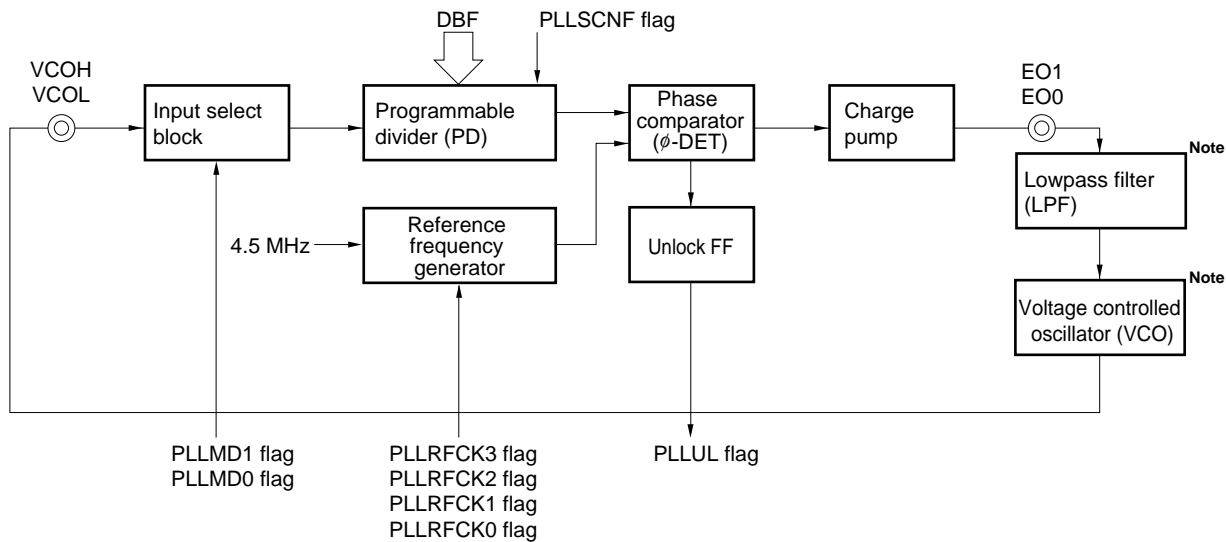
DBF

PLLSCNF flag

VCOH
VCOL

Input select block

Programmable divider (PD)

Phase comparator ($\phi$-DET)

Charge pump

EO1
EO0

Note

Lowpass filter (LPF)

4.5 MHz

Reference frequency generator

Unlock FF

Note

Voltage controlled oscillator (VCO)

PLLMD1 flag
PLLMD0 flag

PLLRFCK3 flag
PLLRFCK2 flag
PLLRFCK1 flag
PLLRFCK0 flag

PLLUL flag